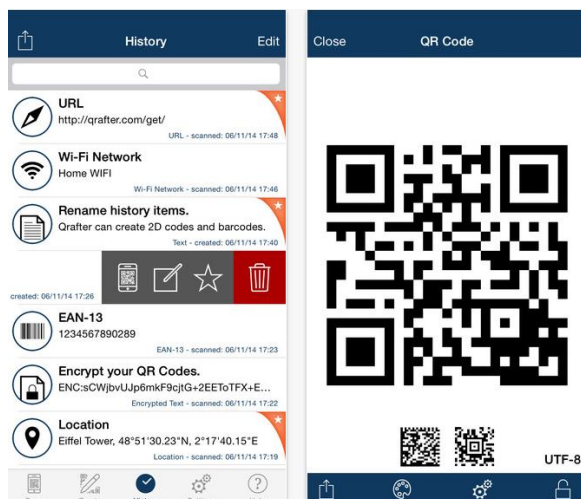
History

Edit

URL

http://qrafter.com/get/

URL - scanned: 06/11/14 17:48

Wi-Fi Network

Home WIFI

Wi-Fi Network - scanned: 06/11/14 17:46

Rename history items.

Qrafter can create 2D codes and barcodes.

Text - created: 06/11/14 17:40

created: 06/11/14 17:26

EAN-13

1234567890289

EAN-13 - scanned: 06/11/14 17:23

Encrypt your QR Codes.

ENC:sCWjbvUJp6mkF9cjtG+2EEToTFX+E...

Encrypted Text - scanned: 06/11/14 17:22

Location

Eiffel Tower, 48°51'30.23"N, 2°17'40.15"E

Location - scanned: 06/11/14 17:19

Close

QR Code

UTF-8